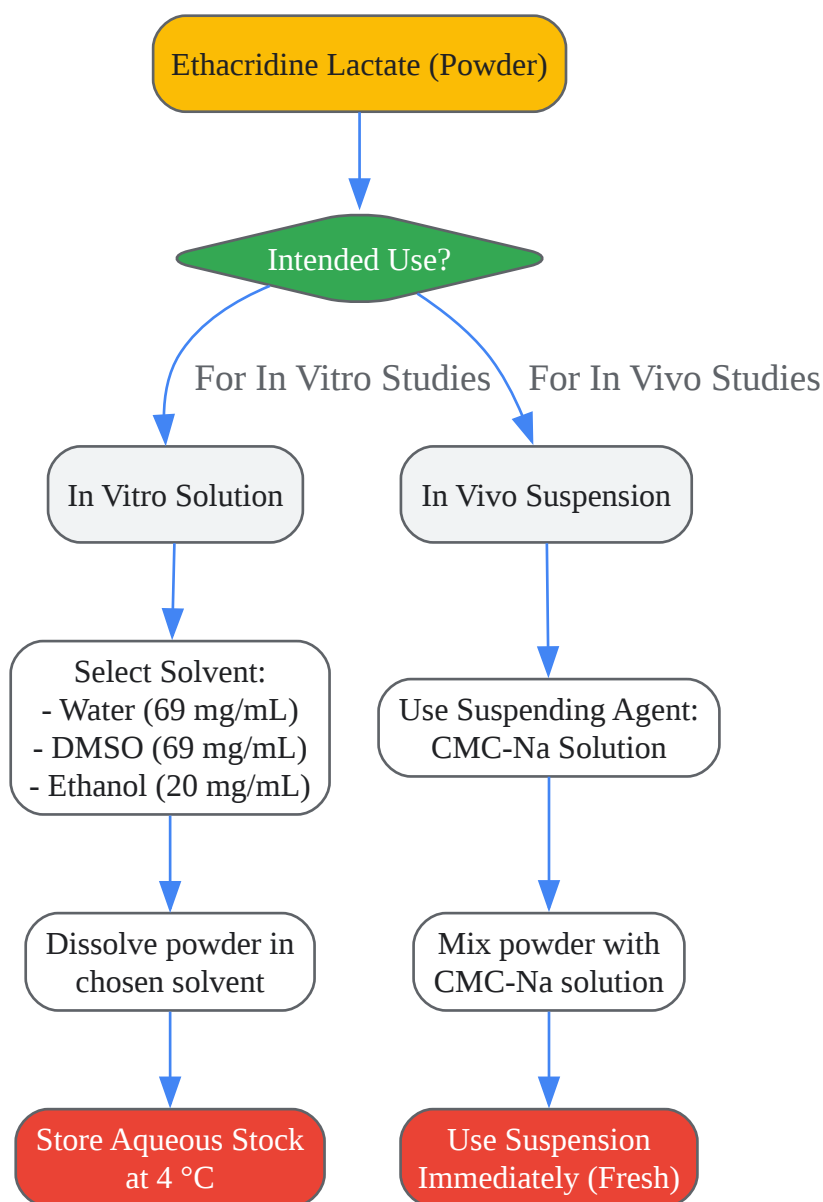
Ethacridine Lactate (Powder)

Intended Use?

For In Vitro Studies

For In Vivo Studies

In Vitro Solution

In Vivo Suspension

Select Solvent:
- Water (69 mg/mL)
- DMSO (69 mg/mL)
- Ethanol (20 mg/mL)

Use Suspending Agent:
CMC-Na Solution

Dissolve powder in chosen solvent

Mix powder with CMC-Na solution

Store Aqueous Stock at 4 °C

Use Suspension Immediately (Fresh)